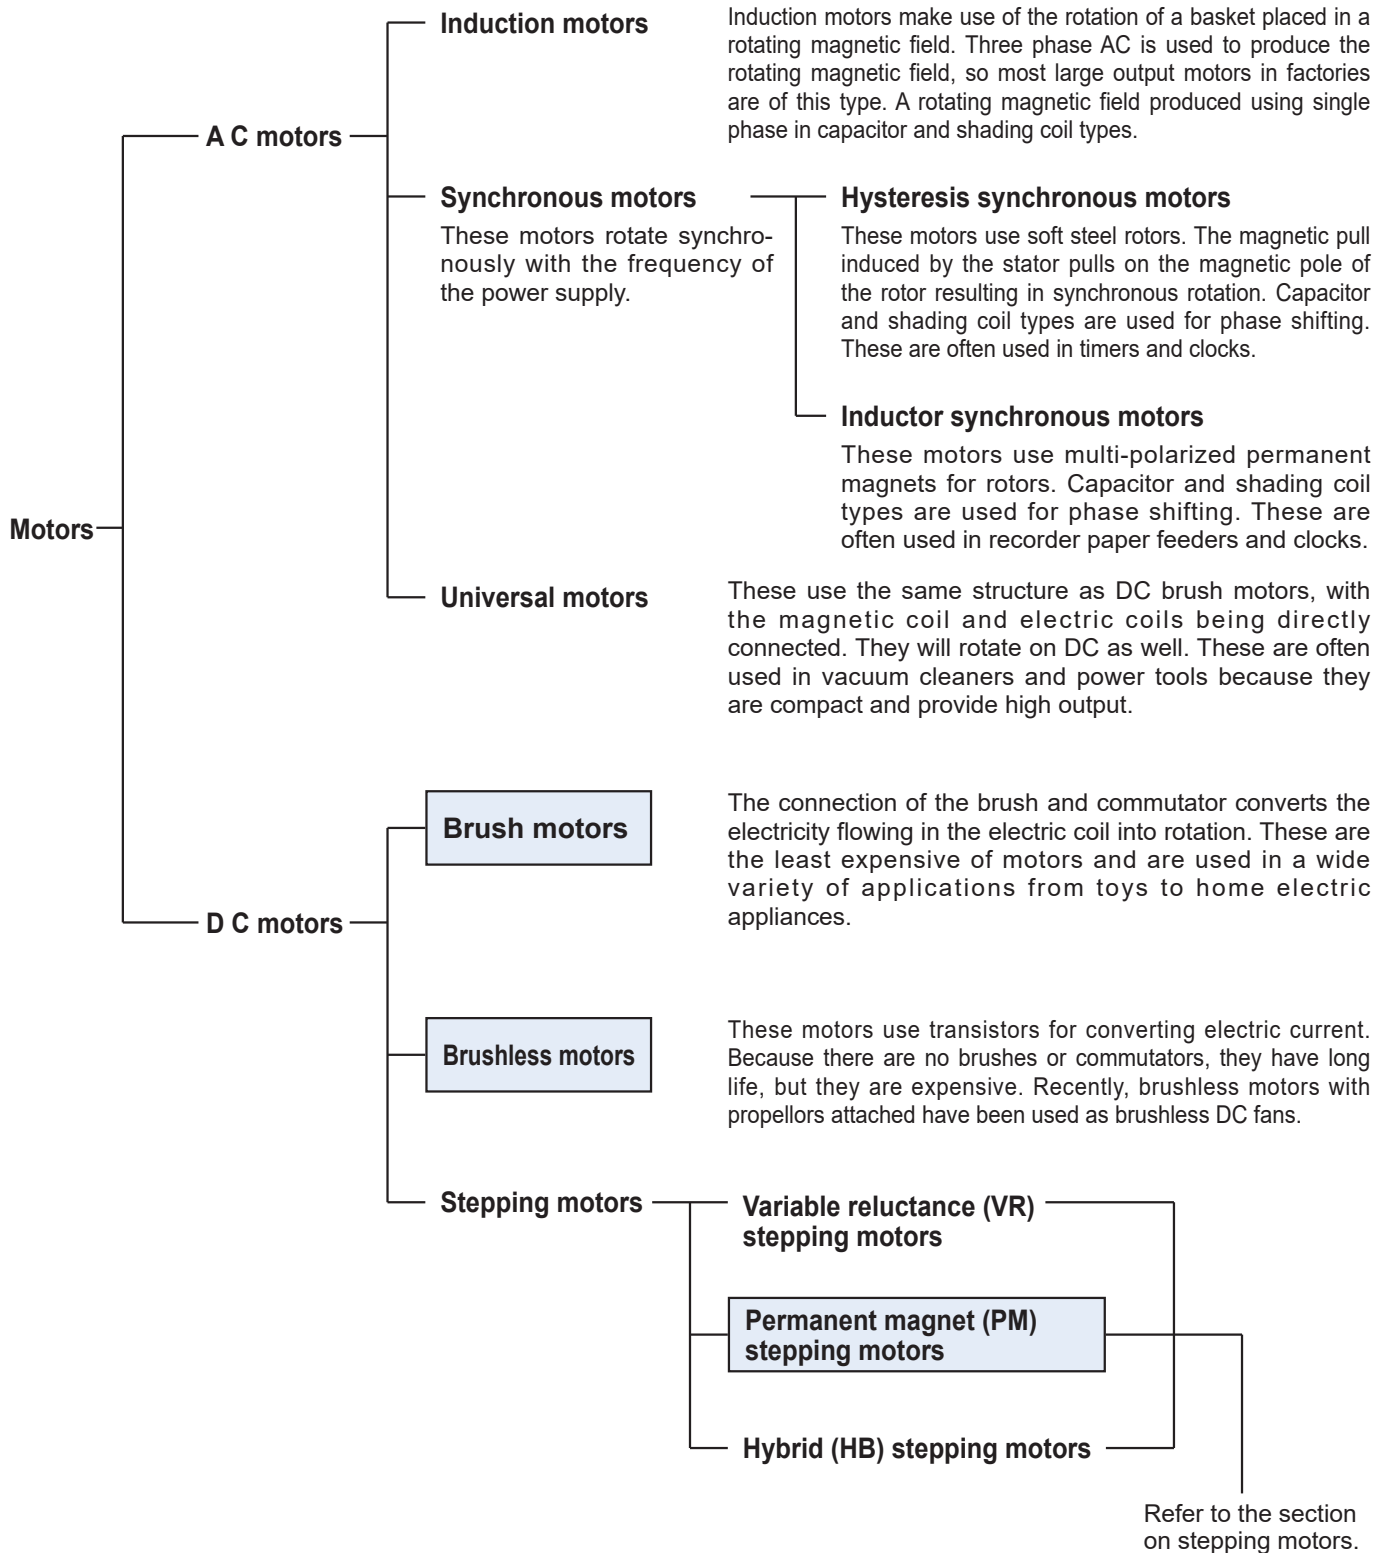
Motors

A C motors

Induction motors

Induction motors make use of the rotation of a basket placed in a rotating magnetic field. Three phase AC is used to produce the rotating magnetic field, so most large output motors in factories are of this type. A rotating magnetic field produced using single phase in capacitor and shading coil types.

Synchronous motors

These motors rotate synchronously with the frequency of the power supply.

Hysteresis synchronous motors

These motors use soft steel rotors. The magnetic pull induced by the stator pulls on the magnetic pole of the rotor resulting in synchronous rotation. Capacitor and shading coil types are used for phase shifting. These are often used in timers and clocks.

Inductor synchronous motors

These motors use multi-polarized permanent magnets for rotors. Capacitor and shading coil types are used for phase shifting. These are often used in recorder paper feeders and clocks.

Universal motors

These use the same structure as DC brush motors, with the magnetic coil and electric coils being directly connected. They will rotate on DC as well. These are often used in vacuum cleaners and power tools because they are compact and provide high output.

D C motors

Brush motors

The connection of the brush and commutator converts the electricity flowing in the electric coil into rotation. These are the least expensive of motors and are used in a wide variety of applications from toys to home electric appliances.

Brushless motors

These motors use transistors for converting electric current. Because there are no brushes or commutators, they have long life, but they are expensive. Recently, brushless motors with propellors attached have been used as brushless DC fans.

Stepping motors

Variable reluctance (VR) stepping motors

Permanent magnet (PM) stepping motors

Hybrid (HB) stepping motors

Refer to the section on stepping motors.